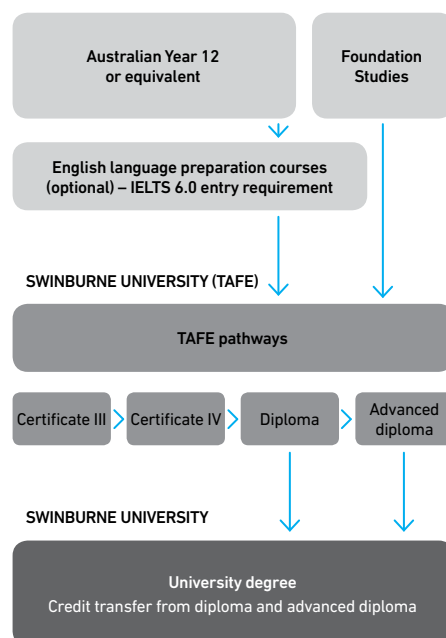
Australian Year 12 or equivalent

Foundation Studies

English language preparation courses (optional) – IELTS 6.0 entry requirement

SWINBURNE UNIVERSITY (TAFE)

TAFE pathways

Certificate III

Certificate IV

Diploma

Advanced diploma

SWINBURNE UNIVERSITY

University degree
Credit transfer from diploma and advanced diploma